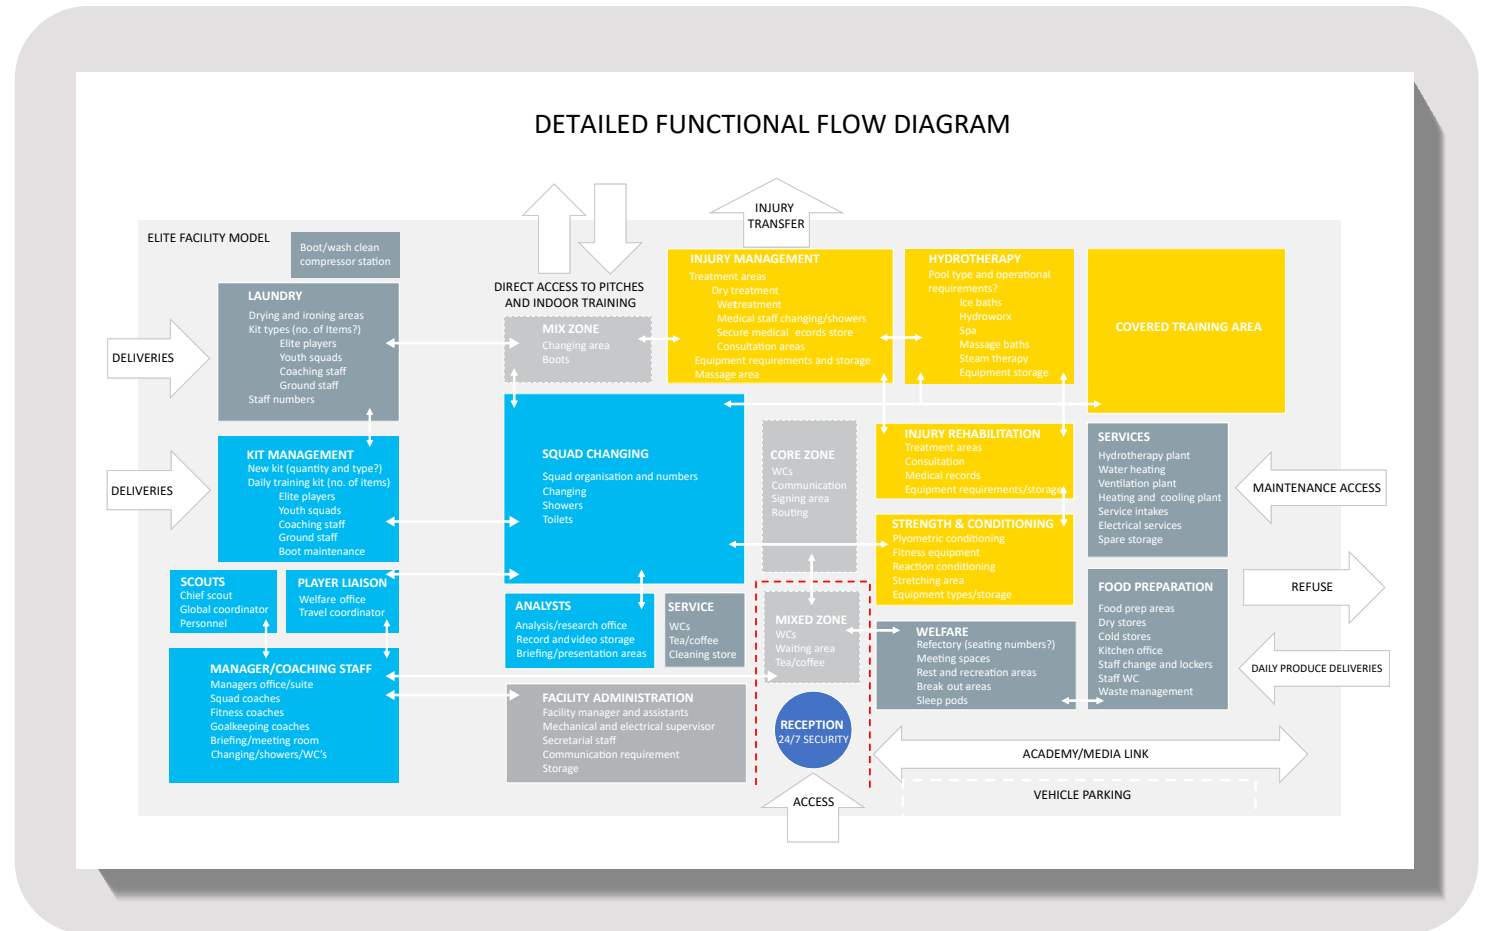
DETAILED FUNCTIONAL FLOW DIAGRAM

INJURY TRANSFER

ELITE FACILITY MODEL

Boot/wash clean compressor station

DIRECT ACCESS TO PITCHES AND INDOOR TRAINING

LAUNDRY
Drying and ironing areas
Kit types (no. of Items?)
Elite players
Youth squads
Coaching staff
Ground staff
Staff numbers

DELIVERIES

MIX ZONE
Changing area
Boots

INJURY MANAGEMENT
Treatment areas
Dry treatment
Wetreatment
Medical staff changing/showers
Secure medical ecords store
Consultation areas
Equipment requirements and storage
Massage area

HYDROTHERAPY
Pool type and operational requirements?
Ice baths
Hydroworx
Spa
Massage baths
Steam therapy
Equipment storage

COVERED TRAINING AREA

KIT MANAGEMENT
New kit (quantity and type?)
Daily training kit (no. of items)
Elite players
Youth squads
Coaching staff
Ground staff
Boot maintenance

DELIVERIES

SQUAD CHANGING
Squad organisation and numbers
Changing
Showers
Toilets

CORE ZONE
WCs
Communication
Signing area
Routing

INJURY REHABILITATION
Treatment areas
Consultation
Medical records
Equipment requirements/storage

SERVICES
Hydrotherapy plant
Water heating
Ventilation plant
Heating and cooling plant
Service intakes
Electrical services
Spare storage

MAINTENANCE ACCESS

STRENGTH & CONDITIONING
Plyometric conditioning
Fitness equipment
Reaction conditioning
Stretching area
Equipment types/storage

SCOUTS
Chief scout
Global coordinator
Personnel

PLAYER LIAISON
Welfare office
Travel coordinator

ANALYSTS
Analysis/research office
Record and video storage
Briefing/presentation areas

SERVICE
WCs
Tea/coffee
Cleaning store

MIXED ZONE
WCs
Waiting area
Tea/coffee

FOOD PREPARATION
Food prep areas
Dry stores
Cold stores
Kitchen office
Staff change and lockers
Staff WC
Waste management

REFUSE

DAILY PRODUCE DELIVERIES

MANAGER/COACHING STAFF
Managers office/suite
Squad coaches
Fitness coaches
Goalkeeping coaches
Briefing/meeting room
Changing/showers/WC's

FACILITY ADMINISTRATION
Facility manager and assistants
Mechanical and electrical supervisor
Secretarial staff
Communication requirement
Storage

WELFARE
Refectory (seating numbers?)
Meeting spaces
Rest and recreation areas
Break out areas
Sleep pods

RECEPTION
24/7 SECURITY

ACADEMY/MEDIA LINK

VEHICLE PARKING

ACCESS